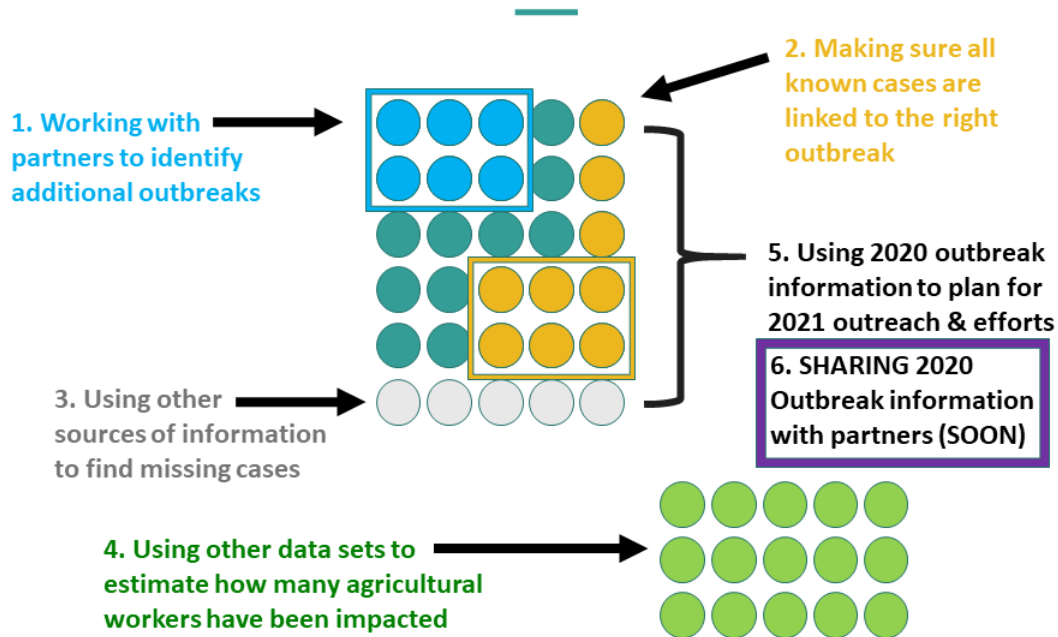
1. Working with partners to identify additional outbreaks

2. Making sure all known cases are linked to the right outbreak

5. Using 2020 outbreak information to plan for 2021 outreach & efforts

6. SHARING 2020 Outbreak information with partners (SOON)

3. Using other sources of information to find missing cases

4. Using other data sets to estimate how many agricultural workers have been impacted